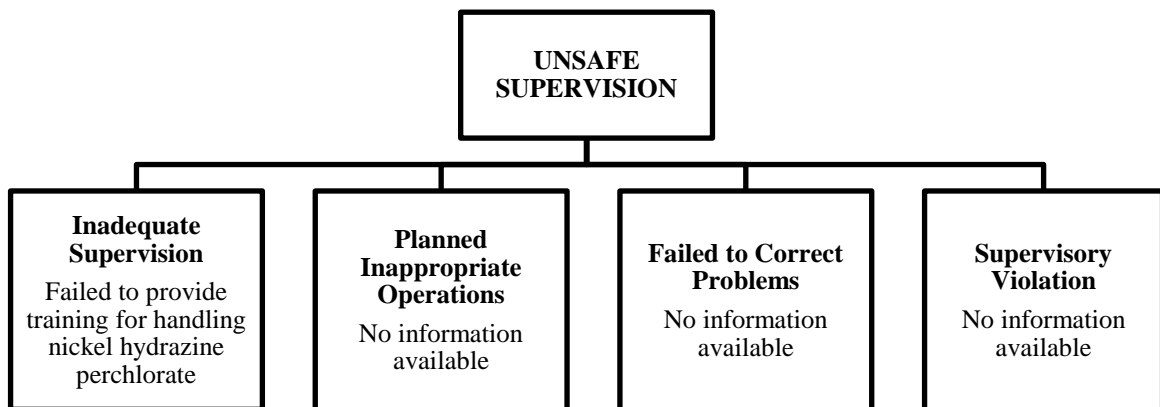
UNSAFE SUPERVISION

Inadequate Supervision
Failed to provide training for handling nickel hydrazine perchlorate

Planned Inappropriate Operations
No information available

Failed to Correct Problems
No information available

Supervisory Violation
No information available